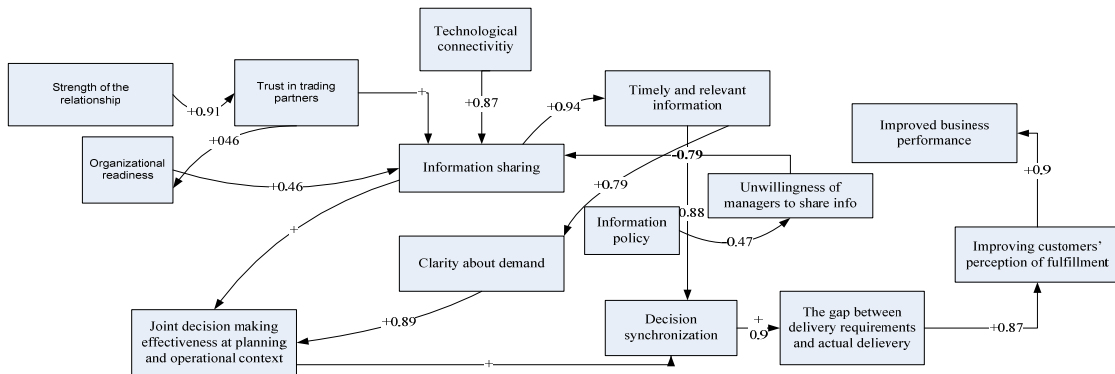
Technological connectivitiy

Strength of the relationship

+0.91

Trust in trading partners

+

+0.87

+0.94

Timely and relevant information

Improved business performance

+046

Organizational readiness

+0.46

Information sharing

-0.79

+0.79

Unwillingness of managers to share info

+0.9

Information policy

0.88

-0.47

+

Clarity about demand

Improving customers' perception of fulfillment

+0.89

Joint decision making effectiveness at planning and operational context

Decision synchronization

+

0.9

The gap between delivery requirements and actual delievery

+0.87

+